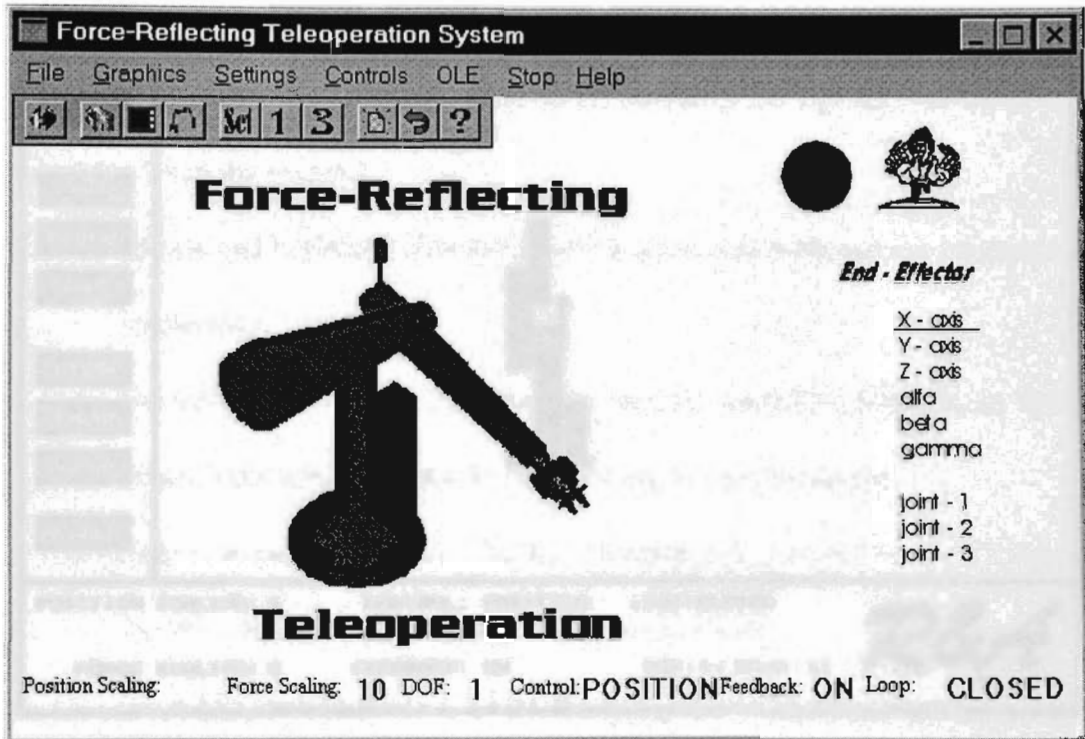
Force-Reflecting Teleoperation System

File Graphics Settings Controls OLE Stop Help

Set 1 3 ?

Force-Reflecting

End - Effector

X - axis
Y - axis
Z - axis
alfa
beta
gamma

joint - 1
joint - 2
joint - 3

Teleoperation

Position Scaling: Force Scaling: 10 DOF: 1 Control: POSITION Feedback: ON Loop: CLOSED